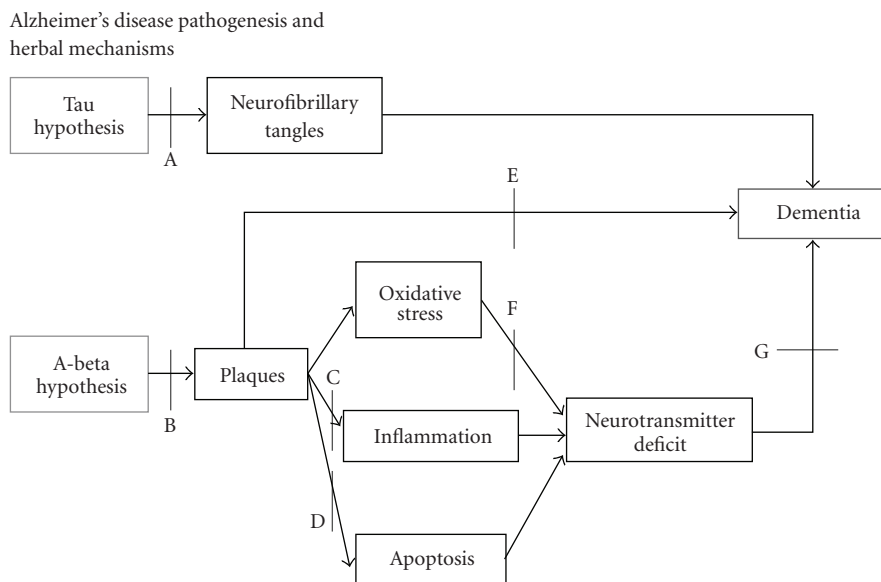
Alzheimer's disease pathogenesis and herbal mechanisms

Tau hypothesis

A

Neurofibrillary tangles

E

Dementia

Oxidative stress

F

A-beta hypothesis

B

Plaques

C

G

Inflammation

Neurotransmitter deficit

D

Apoptosis